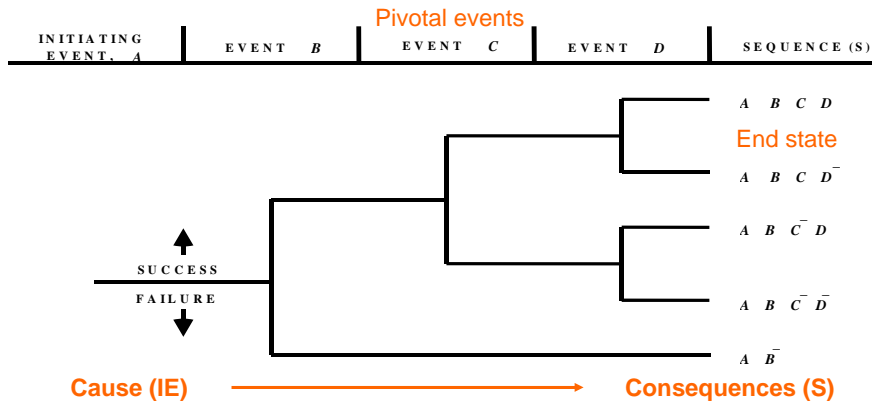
Pivotal events

| INITIATING EVENT, $A$ | EVENT $B$ | EVENT $C$ | EVENT $D$ | SEQUENCE (S) |
|---|---|---|---|---|

$A\ B\ C\ D$

End state

$A\ B\ C\ \bar{D}$

$A\ B\ \bar{C}\ D$

SUCCESS

FAILURE

$A\ B\ \bar{C}\ \bar{D}$

$A\ \bar{B}$

Cause (IE)

Consequences (S)